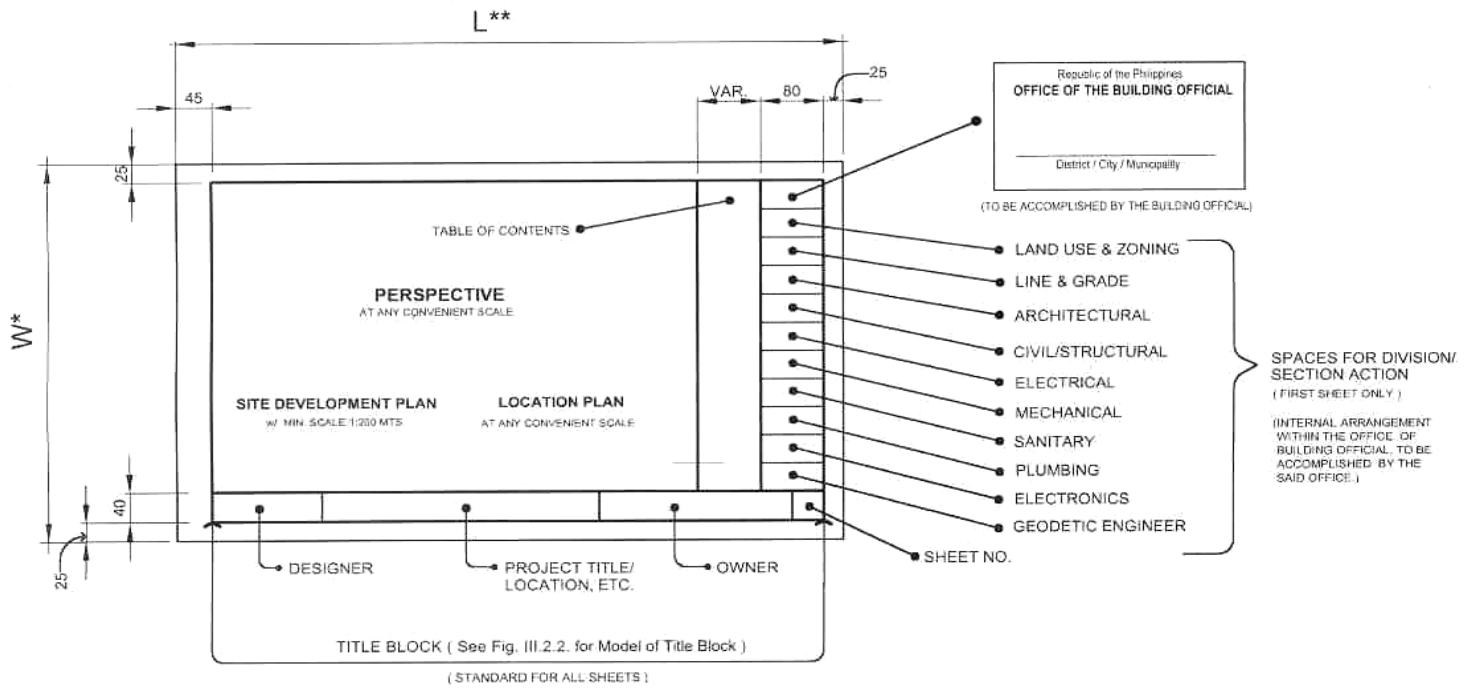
L**

45

VAR.

80

25

25

W*

40

25

Republic of the Philippines
OFFICE OF THE BUILDING OFFICIAL

District / City / Municipality

(TO BE ACCOMPLISHED BY THE BUILDING OFFICIAL)

TABLE OF CONTENTS

PERSPECTIVE
AT ANY CONVENIENT SCALE

SITE DEVELOPMENT PLAN
W/ MIN. SCALE 1:200 MTS

LOCATION PLAN
AT ANY CONVENIENT SCALE

LAND USE & ZONING
LINE & GRADE
ARCHITECTURAL
CIVIL/STRUCTURAL
ELECTRICAL
MECHANICAL
SANITARY
PLUMBING
ELECTRONICS
GEODETIC ENGINEER

SPACES FOR DIVISION/ SECTION ACTION
( FIRST SHEET ONLY )

(INTERNAL ARRANGEMENT WITHIN THE OFFICE OF BUILDING OFFICIAL, TO BE ACCOMPLISHED BY THE SAID OFFICE.)

SHEET NO.

DESIGNER

PROJECT TITLE/ LOCATION, ETC.

OWNER

TITLE BLOCK ( See Fig. III.2.2. for Model of Title Block )

( STANDARD FOR ALL SHEETS )